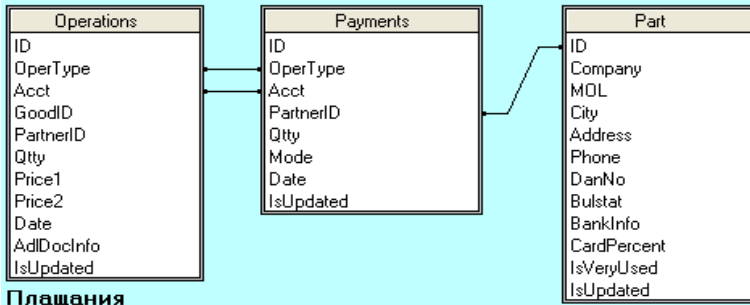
Operations
ID
OperType
Acct
GoodID
PartnerID
Qtty
Price1
Price2
Date
AdlDocInfo
IsUpdated

Payments
ID
OperType
Acct
PartnerID
Qtty
Mode
Date
IsUpdated

Part
ID
Company
MOL
City
Address
Phone
DanNo
Bulstat
BankInfo
CardPercent
IsVeryUsed
IsUpdated

Плащания